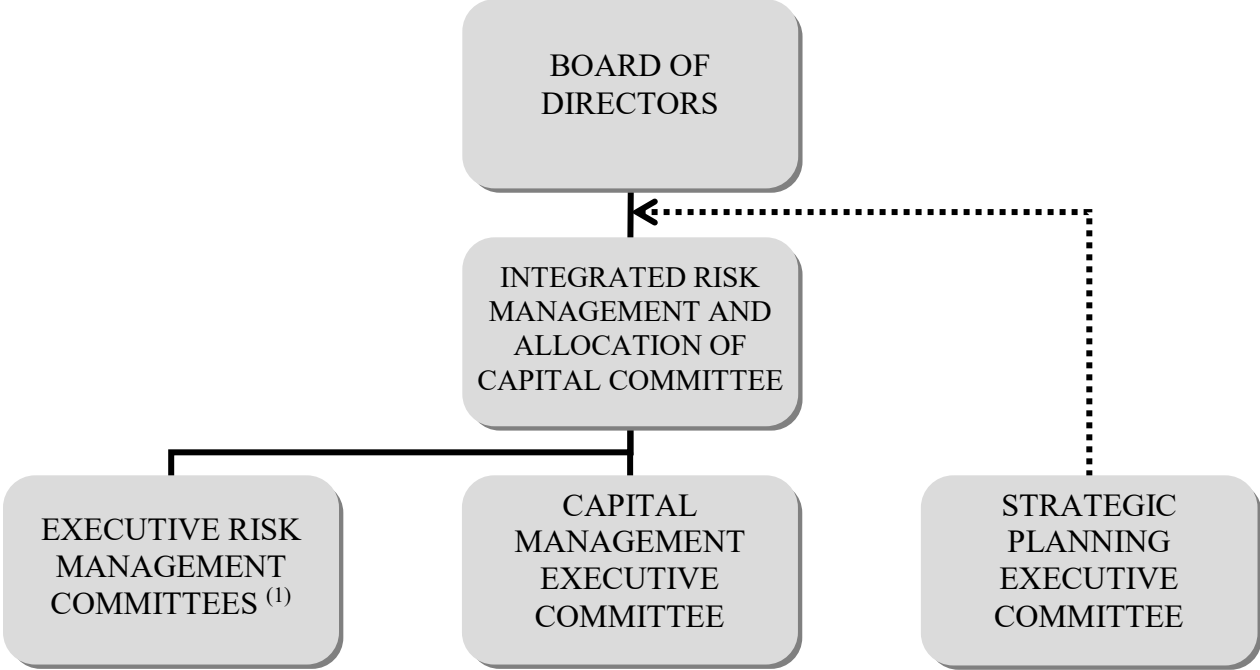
BOARD OF DIRECTORS

INTEGRATED RISK MANAGEMENT AND ALLOCATION OF CAPITAL COMMITTEE

EXECUTIVE RISK MANAGEMENT COMMITTEES $^{(1)}$

CAPITAL MANAGEMENT EXECUTIVE COMMITTEE

STRATEGIC PLANNING EXECUTIVE COMMITTEE